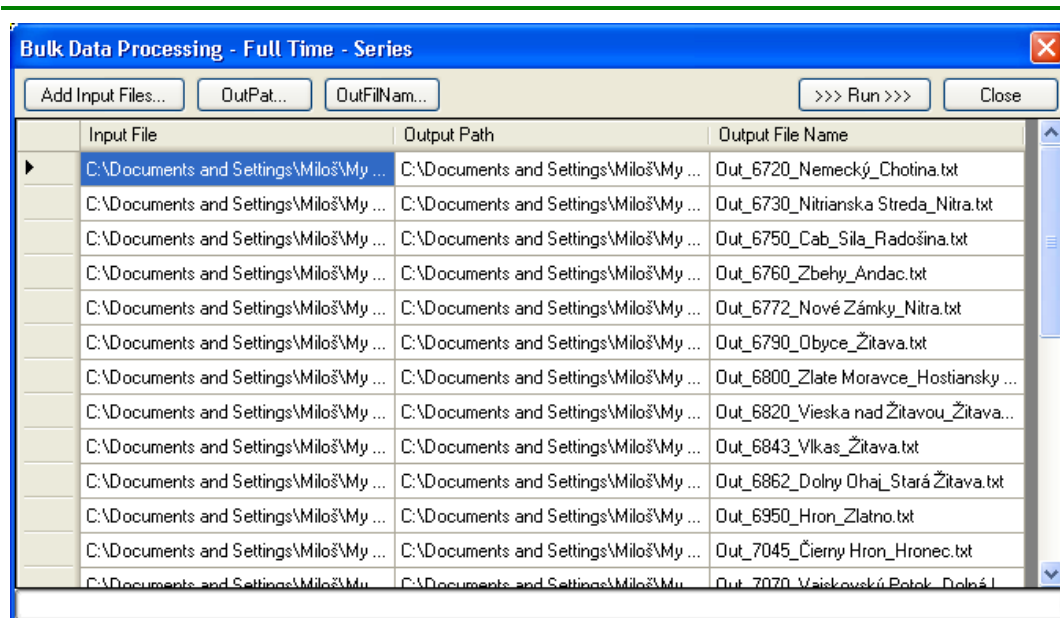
Bulk Data Processing - Full Time - Series

Add Input Files... OutPat... OutFilNam... >>> Run >>> Close

| | Input File | Output Path | Output File Name |
|---|---|---|---|
| ▶ | C:\Documents and Settings\Miloš\My ... | C:\Documents and Settings\Miloš\My ... | Out_6720_Nemecký_Chotina.txt |
| | C:\Documents and Settings\Miloš\My ... | C:\Documents and Settings\Miloš\My ... | Out_6730_Nitrianska Streda_Nitra.txt |
| | C:\Documents and Settings\Miloš\My ... | C:\Documents and Settings\Miloš\My ... | Out_6750_Cab_Sila_Radošina.txt |
| | C:\Documents and Settings\Miloš\My ... | C:\Documents and Settings\Miloš\My ... | Out_6760_Zbehy_Andac.txt |
| | C:\Documents and Settings\Miloš\My ... | C:\Documents and Settings\Miloš\My ... | Out_6772_Nové Zámky_Nitra.txt |
| | C:\Documents and Settings\Miloš\My ... | C:\Documents and Settings\Miloš\My ... | Out_6790_Obyce_Žitava.txt |
| | C:\Documents and Settings\Miloš\My ... | C:\Documents and Settings\Miloš\My ... | Out_6800_Zlate Moravce_Hostiansky ... |
| | C:\Documents and Settings\Miloš\My ... | C:\Documents and Settings\Miloš\My ... | Out_6820_Vieska nad Žitavou_Žitava... |
| | C:\Documents and Settings\Miloš\My ... | C:\Documents and Settings\Miloš\My ... | Out_6843_Vlkas_Žitava.txt |
| | C:\Documents and Settings\Miloš\My ... | C:\Documents and Settings\Miloš\My ... | Out_6862_Dolny Ohaj_Stará Žitava.txt |
| | C:\Documents and Settings\Miloš\My ... | C:\Documents and Settings\Miloš\My ... | Out_6950_Hron_Zlatno.txt |
| | C:\Documents and Settings\Miloš\My ... | C:\Documents and Settings\Miloš\My ... | Out_7045_Čierny Hron_Hronec.txt |
| | C:\Documents and Settings\Miloš\My ... | C:\Documents and Settings\Miloš\My ... | Out_7070_Vajskovský Potok_Dolná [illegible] |